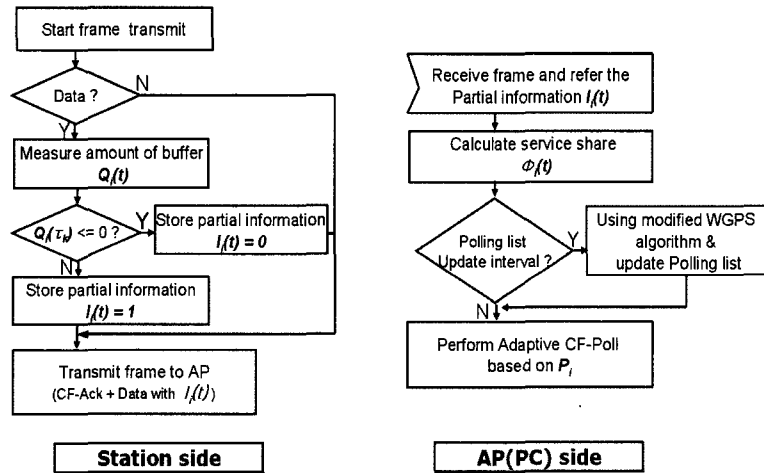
Start frame transmit

Data ?

N

Y

Measure amount of buffer $Q_i(t)$

$Q_i(\tau_k) <= 0$ ?

Y

Store partial information $I_i(t) = 0$

N

Store partial information $I_i(t) = 1$

Transmit frame to AP (CF-Ack + Data with $I_i(t)$)

Station side

Receive frame and refer the Partial information $I_i(t)$

Calculate service share $\Phi_i(t)$

Polling list Update interval ?

Y

Using modified WGPS algorithm & update Polling list

N

Perform Adaptive CF-Poll based on $P_i$

AP(PC) side